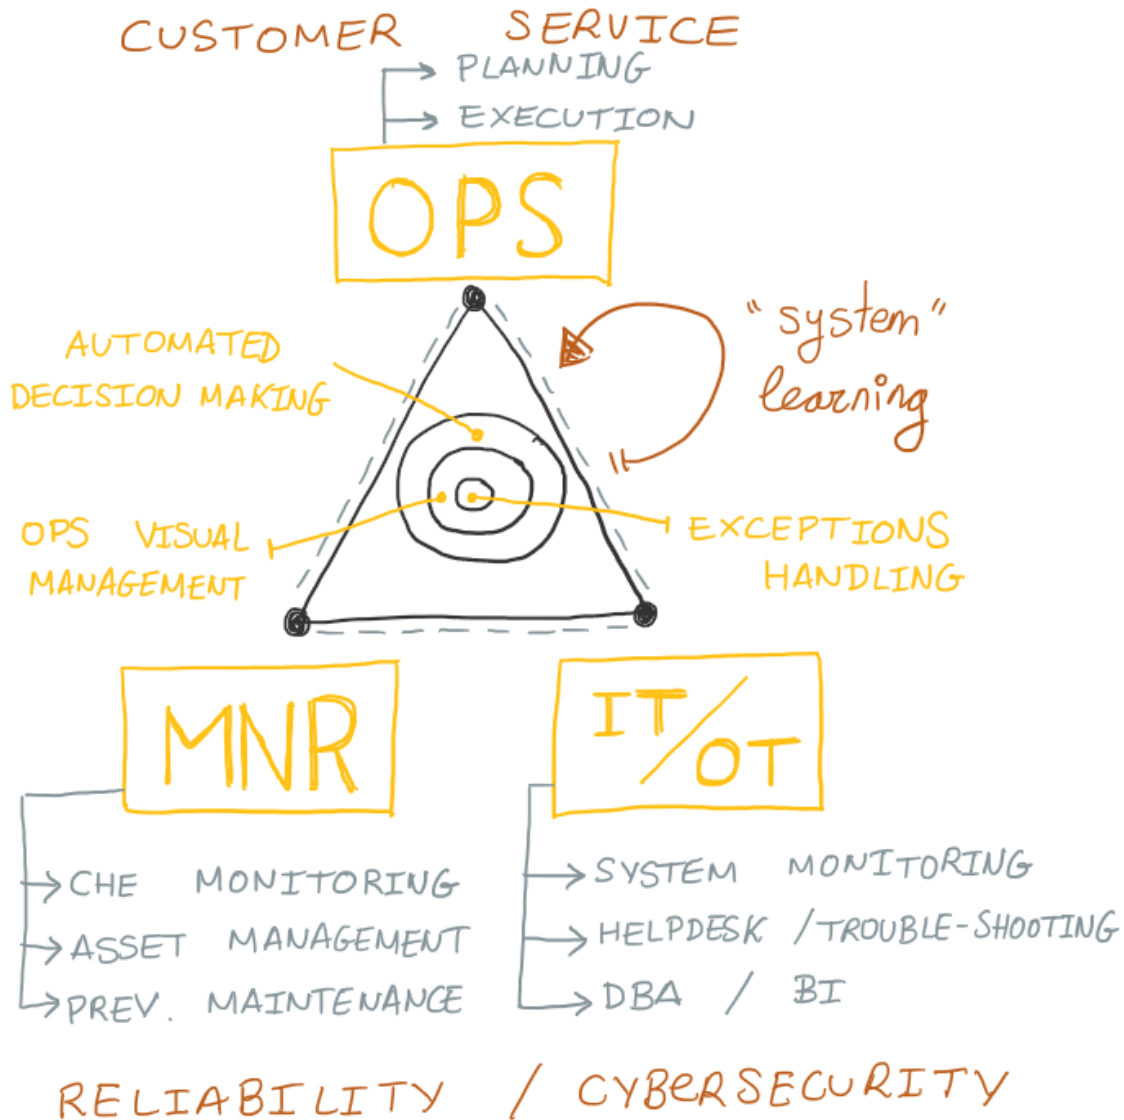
CUSTOMER SERVICE

PLANNING
EXECUTION

OPS

"system" learning

AUTOMATED DECISION MAKING

OPS VISUAL MANAGEMENT

EXCEPTIONS HANDLING

MNR

CHE MONITORING
ASSET MANAGEMENT
PREV. MAINTENANCE

IT/OT

SYSTEM MONITORING
HELPDESK /TROUBLE-SHOOTING
DBA / BI

RELIABILITY / CYBERSECURITY